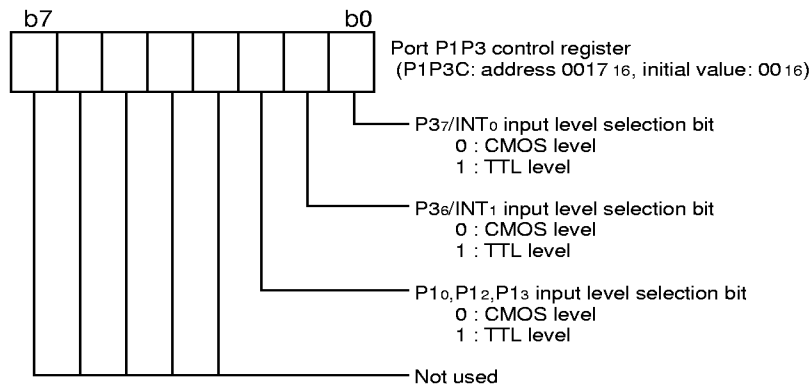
b7

b0

Port P1P3 control register
(P1P3C: address $0017_{16}$, initial value: $00_{16}$)

$P3_7$/$INT_0$ input level selection bit
0 : CMOS level
1 : TTL level

$P3_6$/$INT_1$ input level selection bit
0 : CMOS level
1 : TTL level

$P1_0$,$P1_2$,$P1_3$ input level selection bit
0 : CMOS level
1 : TTL level

Not used